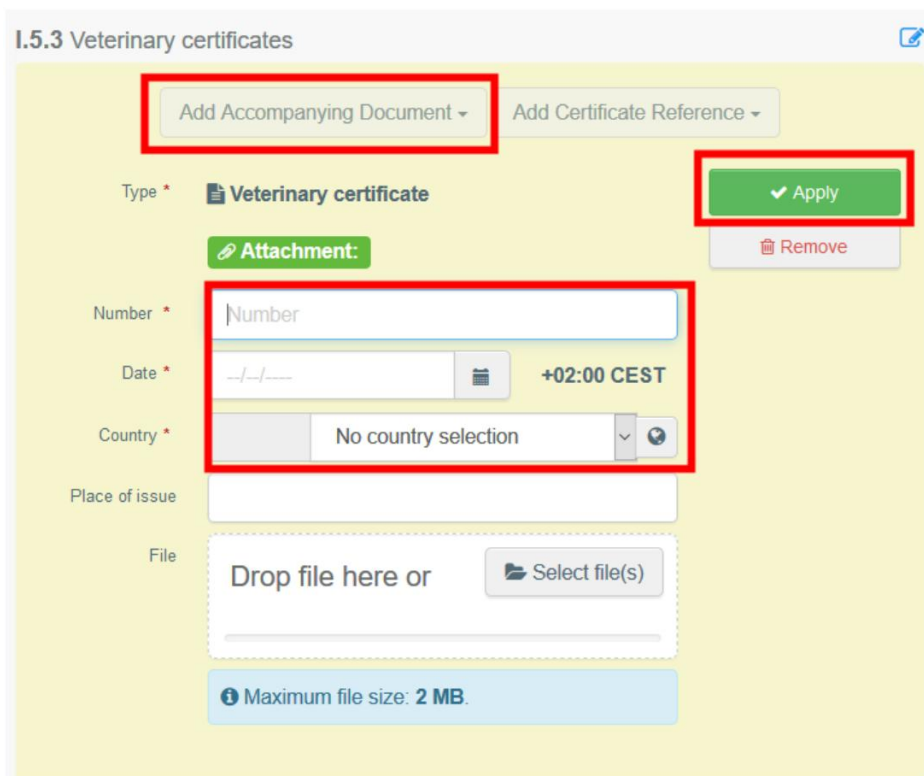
I.5.3 Veterinary certificates

Add Accompanying Document ▾ Add Certificate Reference ▾

Type * Veterinary certificate

✔ Apply

Remove

Attachment:

Number * Number

Date * --/--/---- +02:00 CEST

Country * No country selection

Place of issue

File

Drop file here or Select file(s)

Maximum file size: 2 MB.